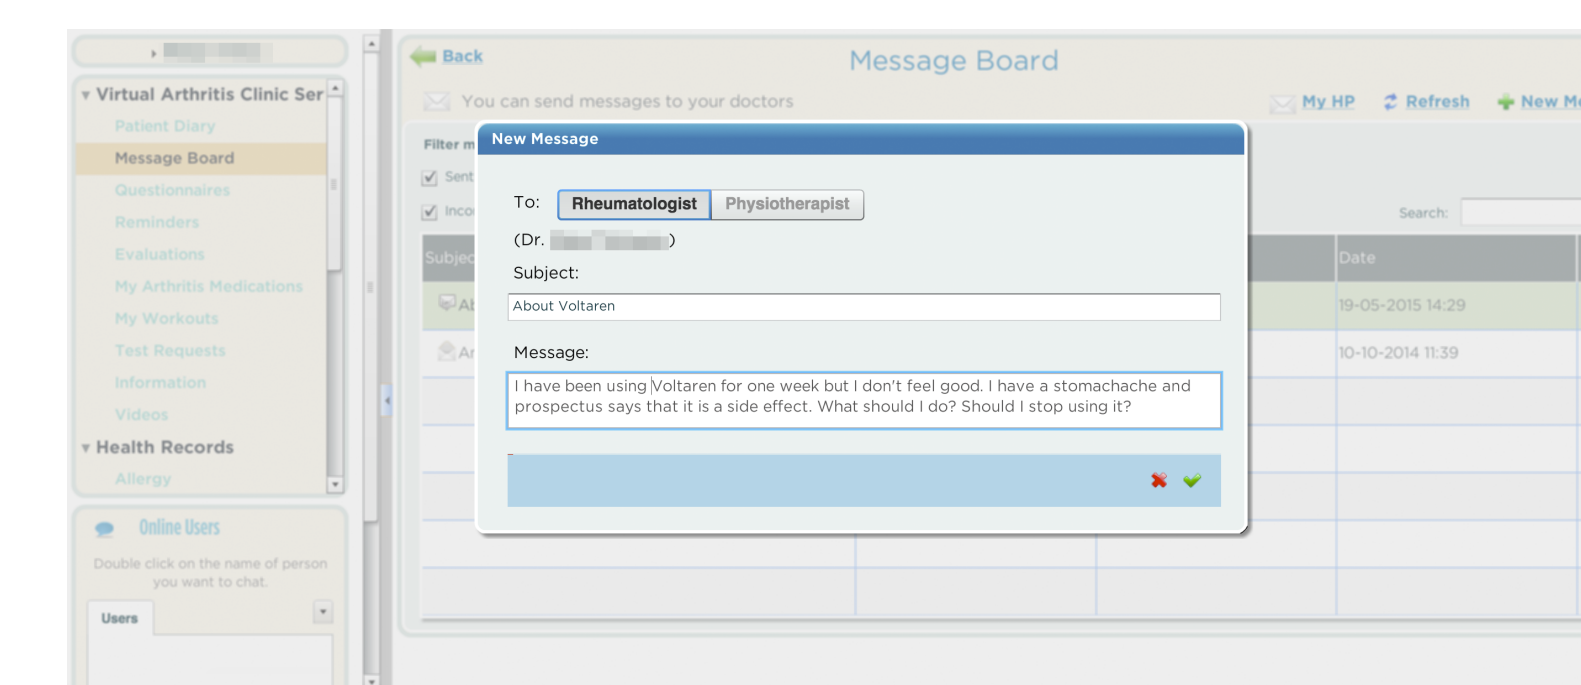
Virtual Arthritis Clinic Ser

Patient Diary

Message Board

Questionnaires

Reminders

Evaluations

My Arthritis Medications

My Workouts

Test Requests

Information

Videos

Health Records

Allergy

Online Users

Double click on the name of person you want to chat.

Users

Back

Message Board

You can send messages to your doctors

My HP

Refresh

New M

Filter m

Sent

Inco

Search:

Subjec

Date

Al

19-05-2015 14:29

Ar

10-10-2014 11:39

New Message

To: Rheumatologist Physiotherapist

(Dr. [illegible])

Subject:

About Voltaren

Message:

I have been using Voltaren for one week but I don't feel good. I have a stomachache and prospectus says that it is a side effect. What should I do? Should I stop using it?